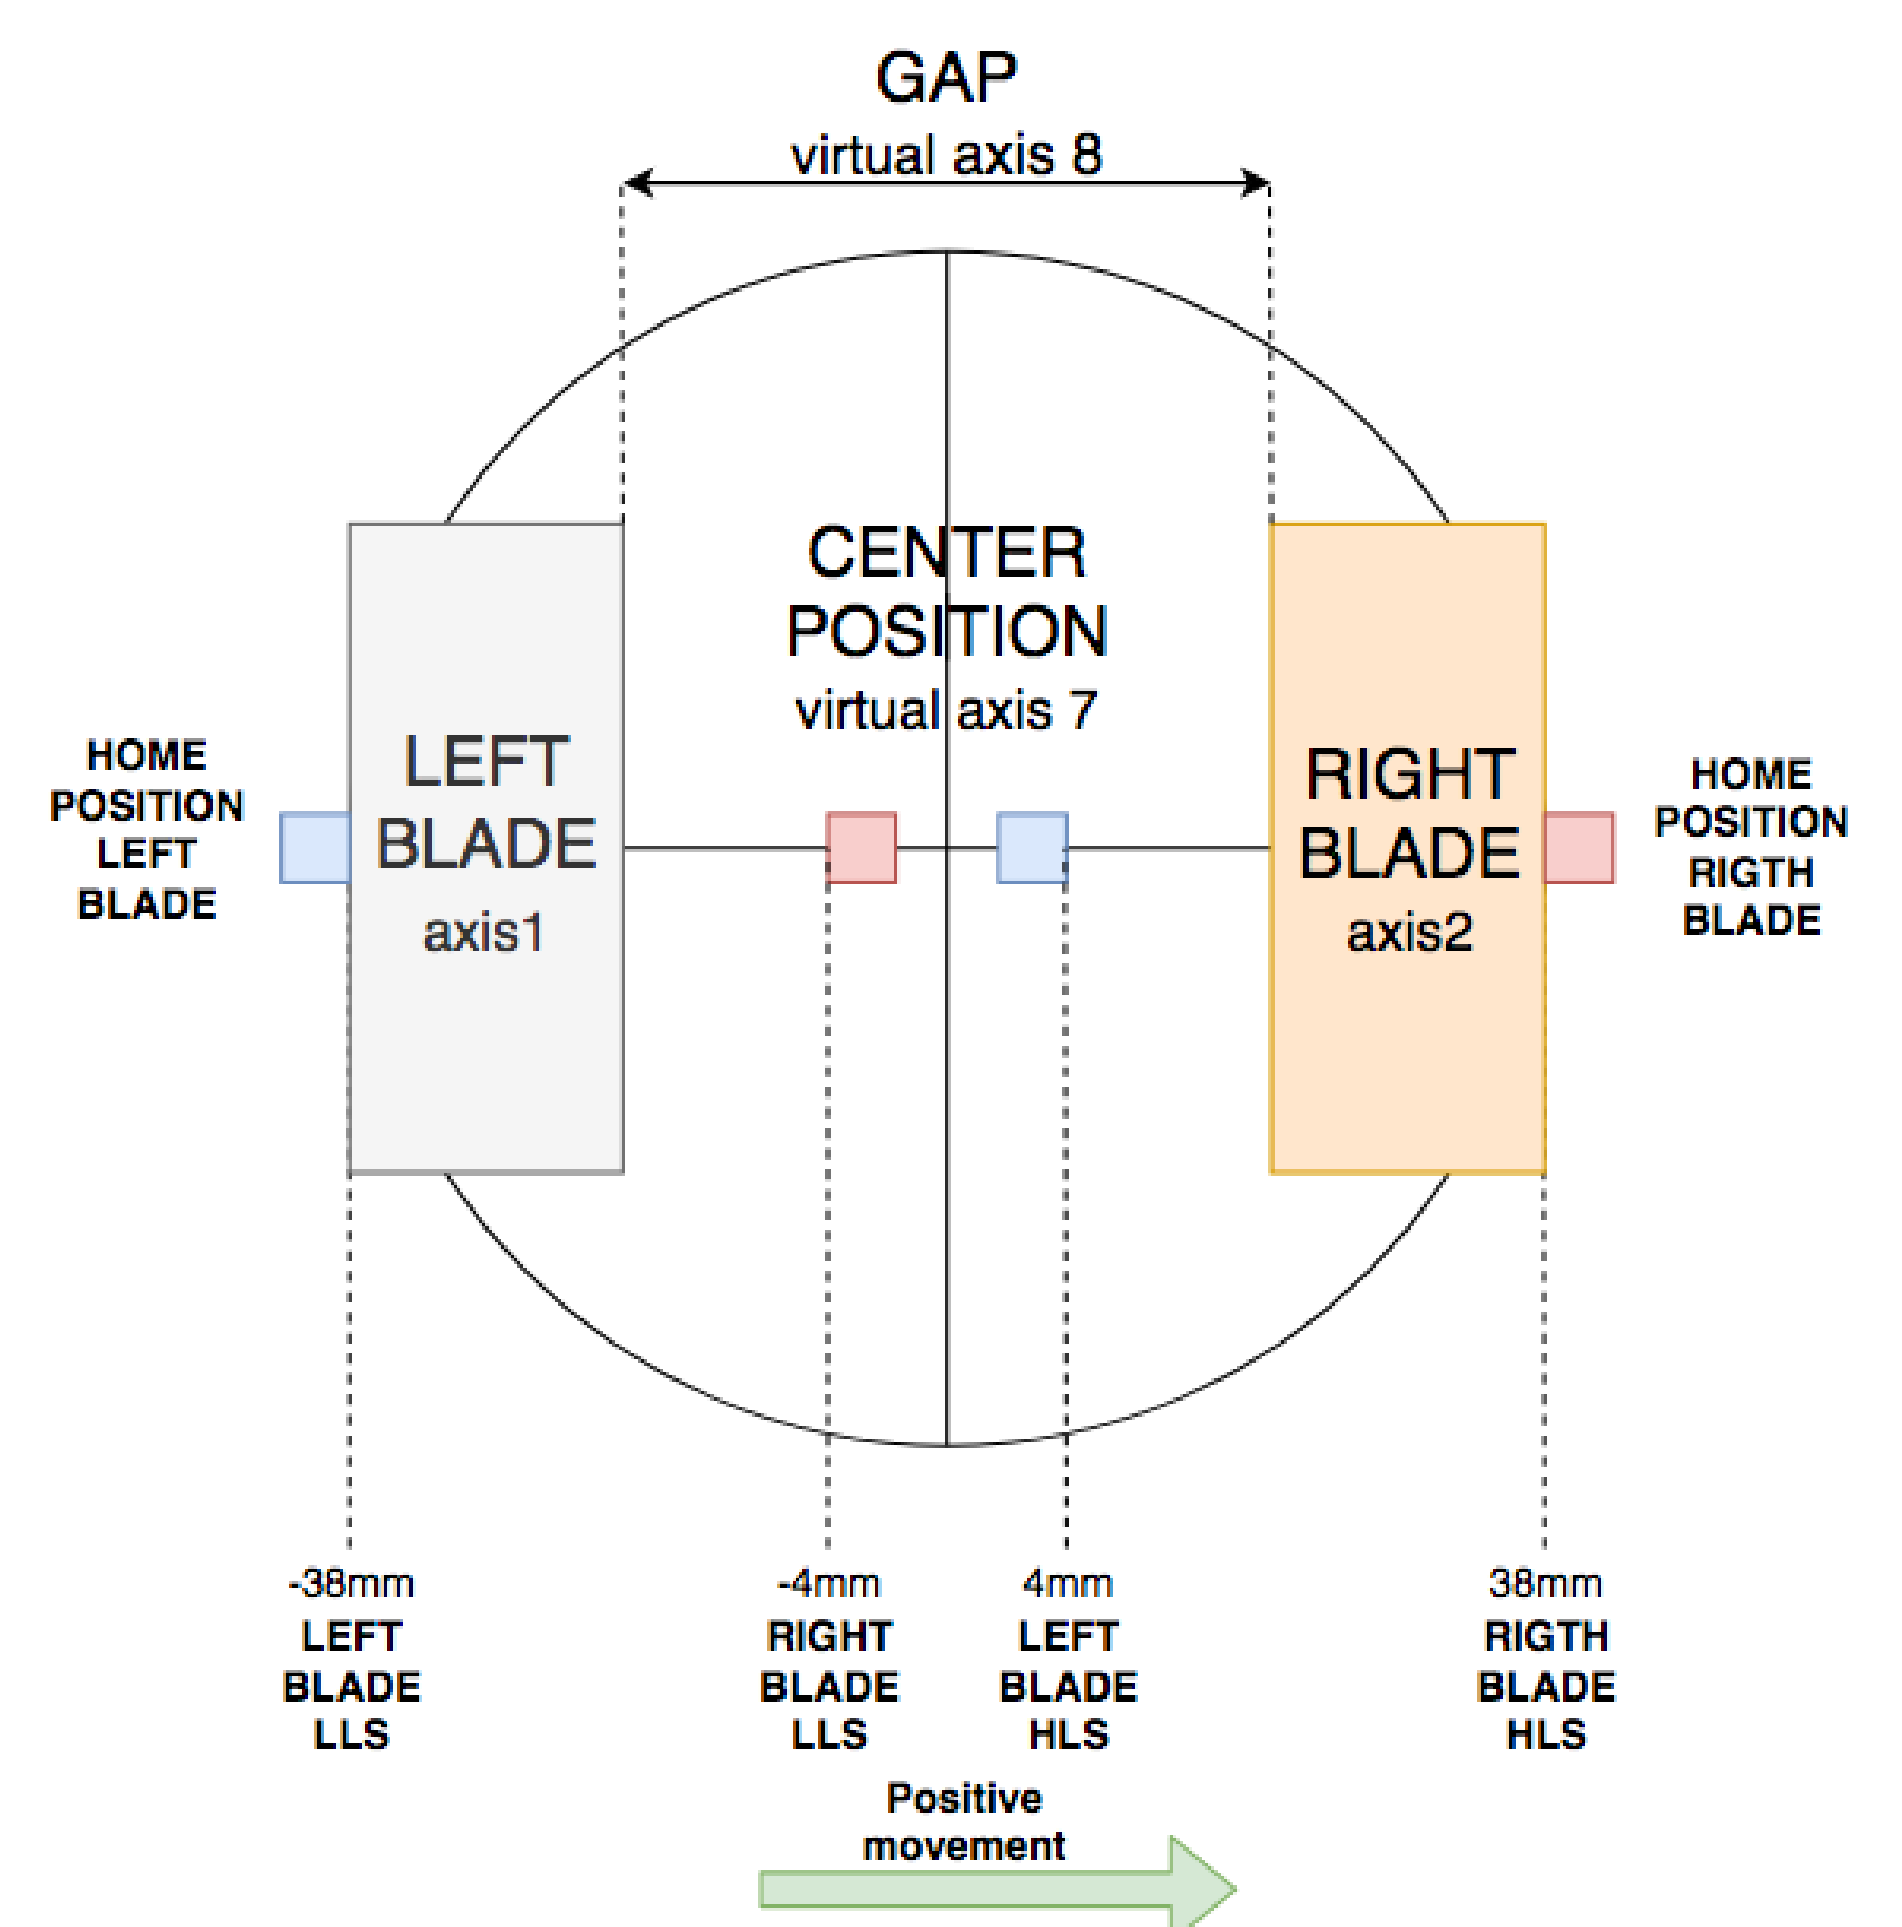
GAP
virtual axis 8

CENTER POSITION
virtual axis 7

HOME POSITION LEFT BLADE

LEFT BLADE
axis1

RIGHT BLADE
axis2

HOME POSITION RIGTH BLADE

-38mm
LEFT BLADE LLS

-4mm
RIGHT BLADE LLS

4mm
LEFT BLADE HLS

38mm
RIGTH BLADE HLS

Positive movement